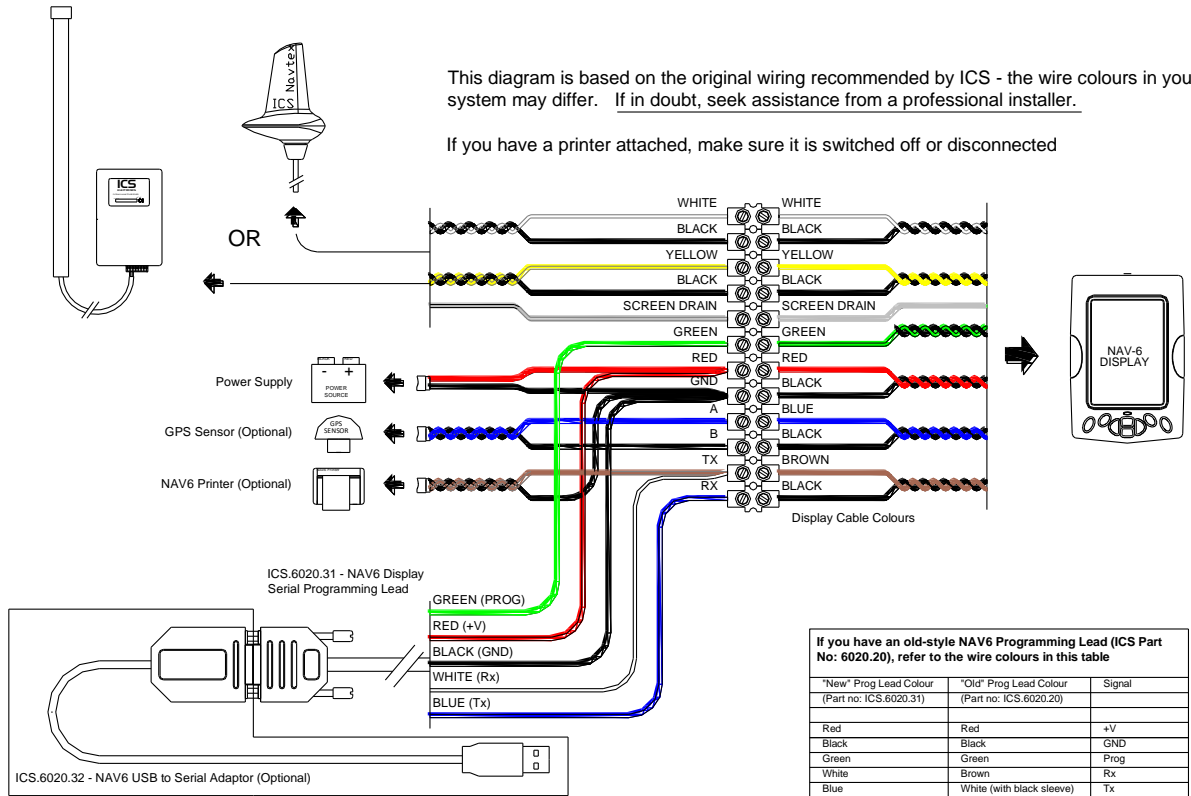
This diagram is based on the original wiring recommended by ICS - the wire colours in you system may differ. If in doubt, seek assistance from a professional installer.

If you have a printer attached, make sure it is switched off or disconnected

Navtex
ICS

ICS

OR

WHITE
BLACK
YELLOW
BLACK
SCREEN DRAIN
GREEN
RED
GND
A
B
TX
RX

WHITE
BLACK
YELLOW
BLACK
SCREEN DRAIN
GREEN
RED
BLACK
BLUE
BLACK
BROWN
BLACK

Display Cable Colours

NAV-6 DISPLAY

Power Supply
- +
POWER SOURCE
GPS Sensor (Optional)
GPS SENSOR
NAV6 Printer (Optional)

ICS.6020.31 - NAV6 Display Serial Programming Lead

GREEN (PROG)
RED (+V)
BLACK (GND)
WHITE (Rx)
BLUE (Tx)

ICS.6020.32 - NAV6 USB to Serial Adaptor (Optional)

If you have an old-style NAV6 Programming Lead (ICS Part No: 6020.20), refer to the wire colours in this table

| "New" Prog Lead Colour | "Old" Prog Lead Colour | Signal |
|---|---|---|
| (Part no: ICS.6020.31) | (Part no: ICS.6020.20) | |
| | | |
| Red | Red | +V |
| Black | Black | GND |
| Green | Green | Prog |
| White | Brown | Rx |
| Blue | White (with black sleeve) | Tx |